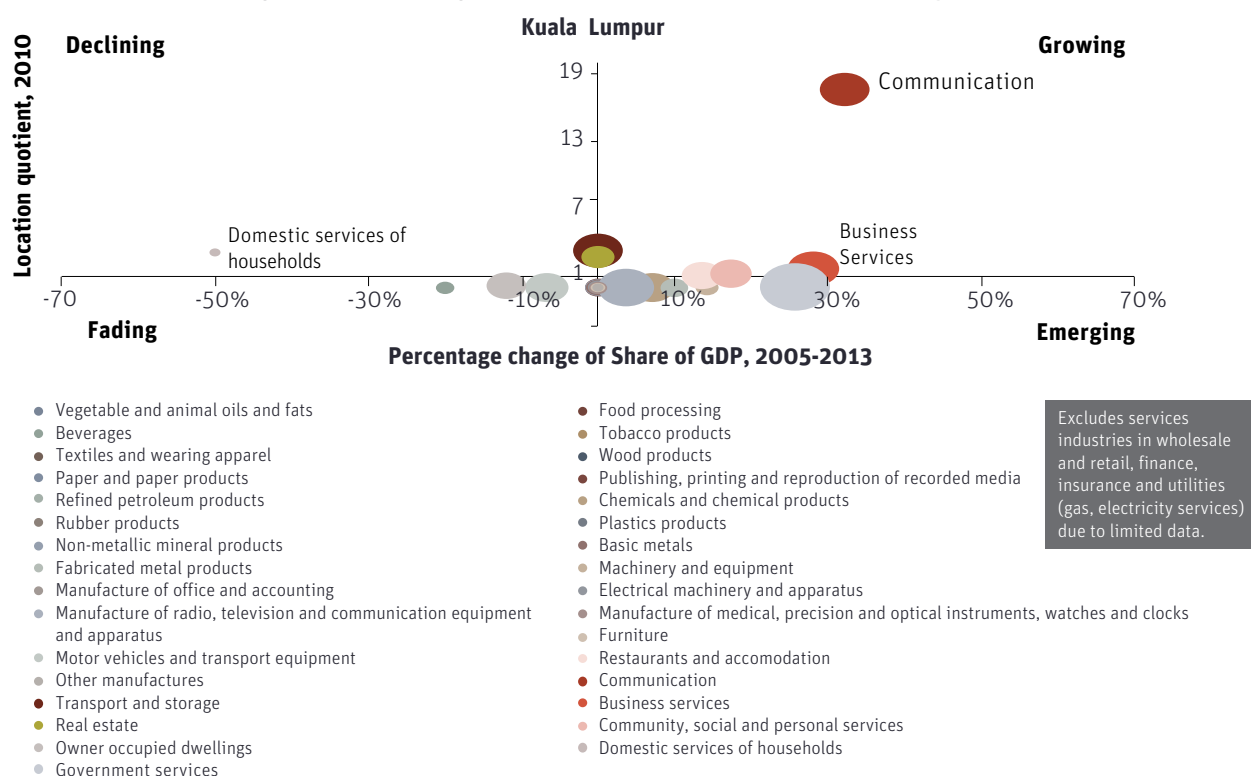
Kuala Lumpur

Declining

Growing

Location quotient, 2010

19

13

7

1

Communication

Domestic services of households

Business Services

-70

-50%

-30%

-10%

10%

30%

50%

70%

Fading

Emerging

Percentage change of Share of GDP, 2005-2013

Vegetable and animal oils and fats
Beverages
Textiles and wearing apparel
Paper and paper products
Refined petroleum products
Rubber products
Non-metallic mineral products
Fabricated metal products
Manufacture of office and accounting
Manufacture of radio, television and communication equipment and apparatus
Motor vehicles and transport equipment
Other manufactures
Transport and storage
Real estate
Owner occupied dwellings
Government services

Food processing
Tobacco products
Wood products
Publishing, printing and reproduction of recorded media
Chemicals and chemical products
Plastics products
Basic metals
Machinery and equipment
Electrical machinery and apparatus
Manufacture of medical, precision and optical instruments, watches and clocks
Furniture
Restaurants and accomodation
Communication
Business services
Community, social and personal services
Domestic services of households

Excludes services industries in wholesale and retail, finance, insurance and utilities (gas, electricity services) due to limited data.